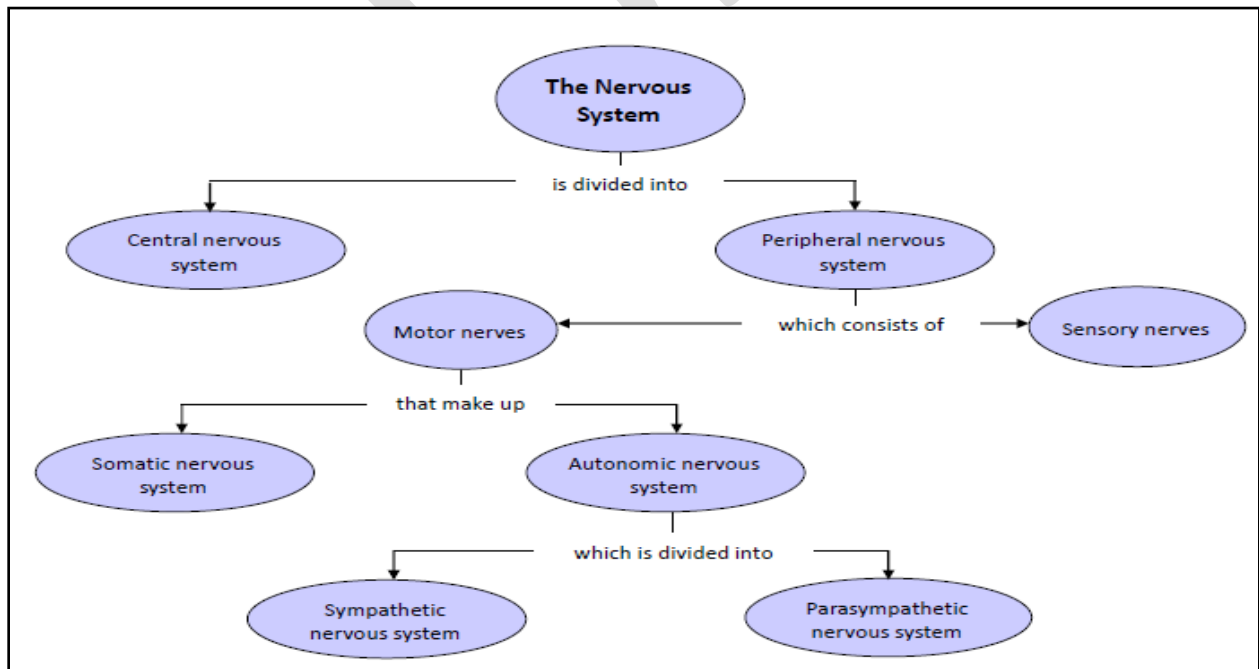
The Nervous System

is divided into

Central nervous system

Peripheral nervous system

Motor nerves

which consists of

Sensory nerves

that make up

Somatic nervous system

Autonomic nervous system

which is divided into

Sympathetic nervous system

Parasympathetic nervous system